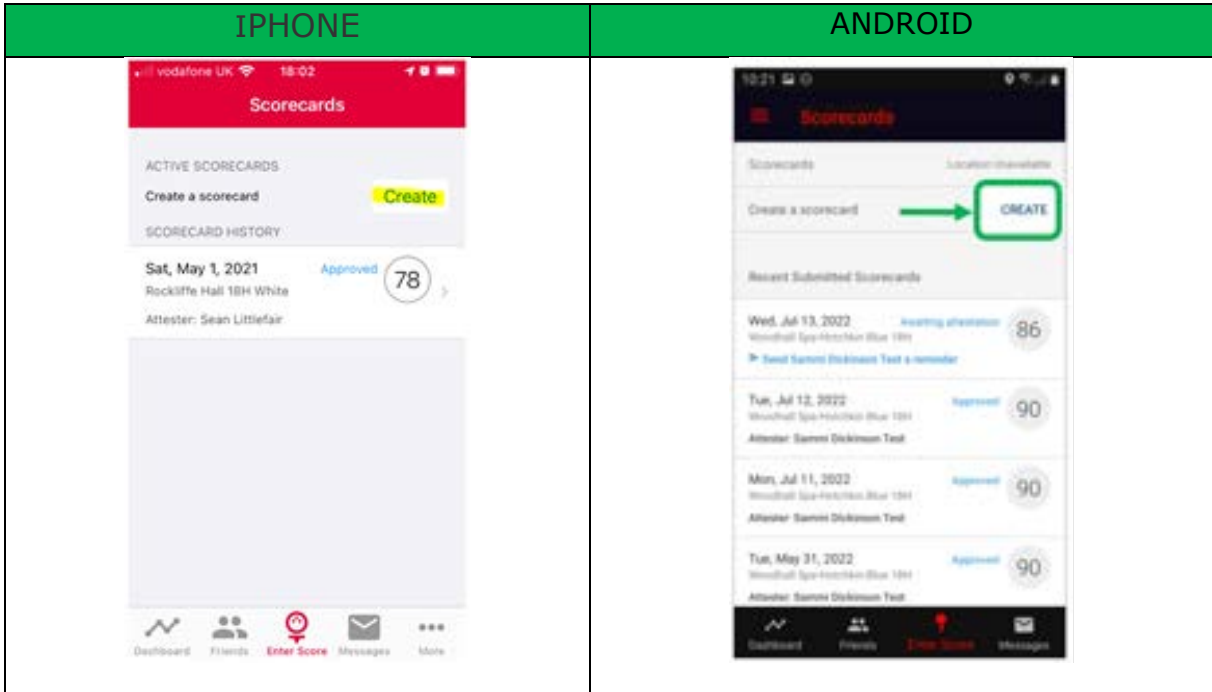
| IPHONE | ANDROID |
|---|---|
| vodafone UK 18:02<br>Scorecards<br>ACTIVE SCORECARDS<br>Create a scorecard Create<br>SCORECARD HISTORY<br>Sat, May 1, 2021 Approved 78<br>Rockliffe Hall 18H White<br>Attester: Sean Littlefair<br>Dashboard Friends Enter Score Messages More | 10:21<br>Scorecards<br>Scorecards Location unavailable<br>Create a scorecard CREATE<br>Recent Submitted Scorecards<br>Wed, Jul 13, 2022 Awaiting attestation 86<br>Woodhall Spa-Hotchkin Blue 18H<br>Send Sammi Dickinson Test a reminder<br>Tue, Jul 12, 2022 Approved 90<br>Woodhall Spa-Hotchkin Blue 18H<br>Attester: Sammi Dickinson Test<br>Mon, Jul 11, 2022 Approved 90<br>Woodhall Spa-Hotchkin Blue 18H<br>Attester: Sammi Dickinson Test<br>Tue, May 31, 2022 Approved 90<br>Woodhall Spa-Hotchkin Blue 18H<br>Attester: Sammi Dickinson Test<br>Dashboard Friends Enter Score Messages |